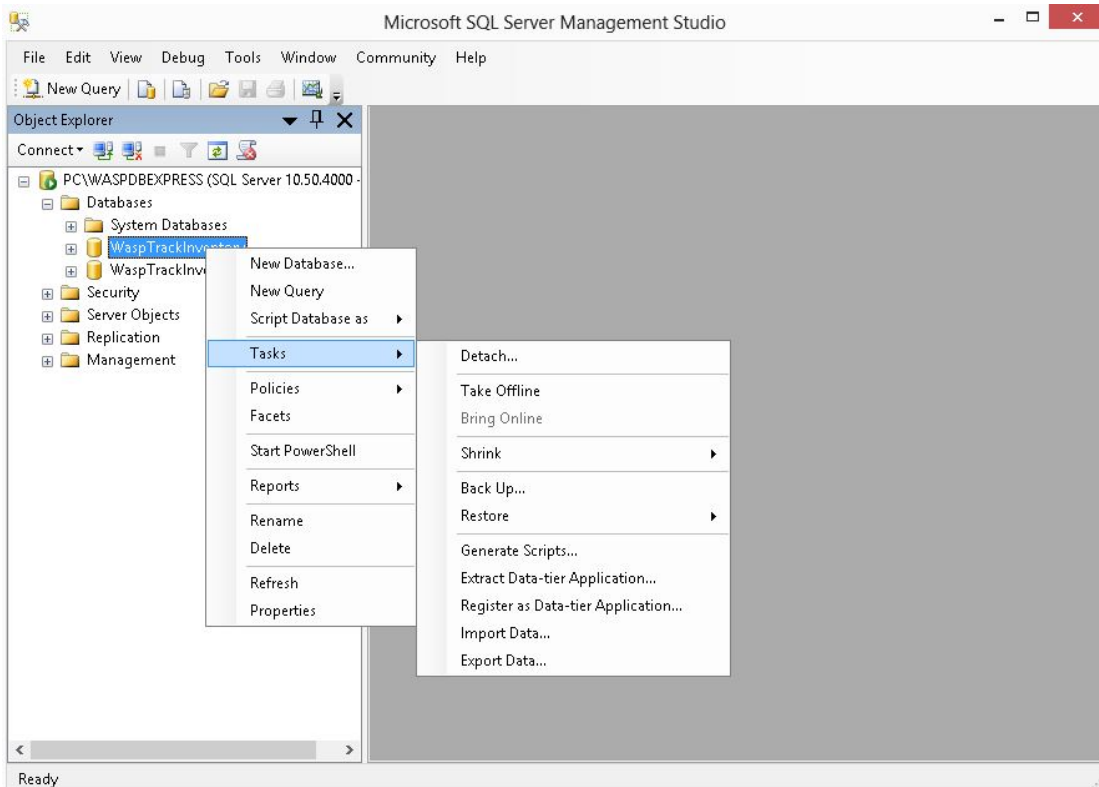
Microsoft SQL Server Management Studio

File Edit View Debug Tools Window Community Help

New Query

Object Explorer

Connect

PC\WASPDBEXPRESS (SQL Server 10.50.4000 -
Databases
System Databases
WaspTrackInventory
WaspTrackInve
Security
Server Objects
Replication
Management

New Database...
New Query
Script Database as
Tasks
Policies
Facets
Start PowerShell
Reports
Rename
Delete
Refresh
Properties

Detach...
Take Offline
Bring Online
Shrink
Back Up...
Restore
Generate Scripts...
Extract Data-tier Application...
Register as Data-tier Application...
Import Data...
Export Data...

Ready